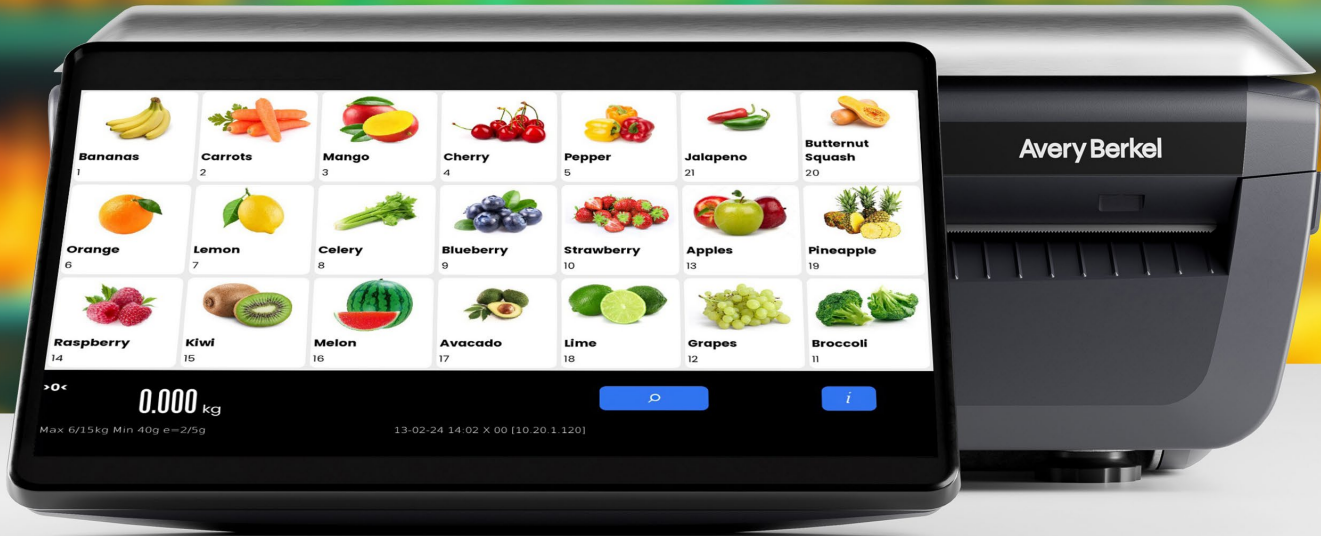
Bananas
1

Carrots
2

Mango
3

Cherry
4

Pepper
5

Jalapeno
21

Butternut Squash
20

Orange
6

Lemon
7

Celery
8

Blueberry
9

Strawberry
10

Apples
13

Pineapple
19

Raspberry
14

Kiwi
15

Melon
16

Avacado
17

Lime
18

Grapes
12

Broccoli
11

>0<

0.000 kg

Max 6/15kg Min 40g e=2/5g

13-02-24 14:02 X 00 [10.20.1.120]

i

Avery Berkel